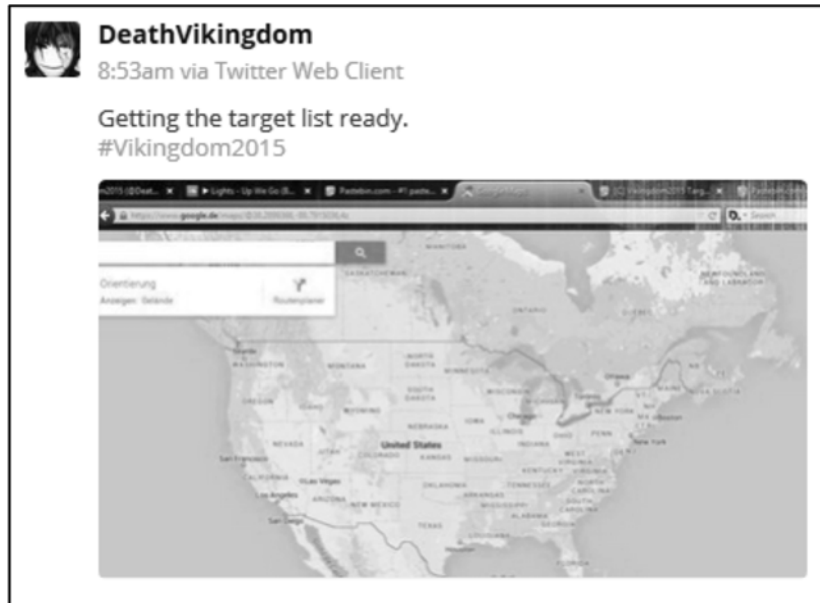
DeathVikingdom
8:53am via Twitter Web Client

Getting the target list ready.
#Vikingdom2015

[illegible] ▶ Lights - Up We Go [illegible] Pastebin.com - #1 paste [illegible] Google Maps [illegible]

https://www.google.de/maps/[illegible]

Orientierung
Anzeigen: Gelände
Routenplaner

MANITOBA
NEWFOUNDLAND AND LABRADOR
ONTARIO
QUEBEC
MONTANA
NORTH DAKOTA
MINNESOTA
SOUTH DAKOTA
OREGON
IDAHO
WYOMING
NEBRASKA
IOWA
NEVADA
UTAH
United States
COLORADO
KANSAS
MISSOURI
ILLINOIS
INDIANA
OHIO
PENNSYLVANIA
NEW YORK
MAINE
Chicago
Ottawa
New York
San Francisco
Las Vegas
Los Angeles
CALIFORNIA
ARIZONA
NEW MEXICO
OKLAHOMA
ARKANSAS
TENNESSEE
KENTUCKY
WEST VIRGINIA
VIRGINIA
NORTH CAROLINA
SOUTH CAROLINA
ALABAMA
GEORGIA
TEXAS